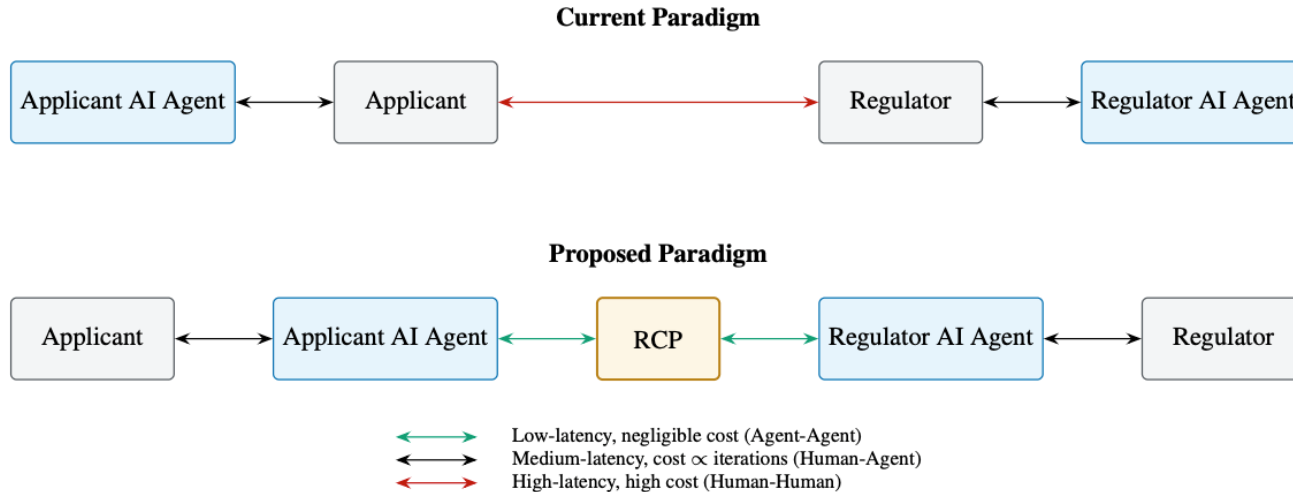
Current Paradigm

Applicant AI Agent

Applicant

Regulator

Regulator AI Agent

Proposed Paradigm

Applicant

Applicant AI Agent

RCP

Regulator AI Agent

Regulator

Low-latency, negligible cost (Agent-Agent)
Medium-latency, cost $\propto$ iterations (Human-Agent)
High-latency, high cost (Human-Human)